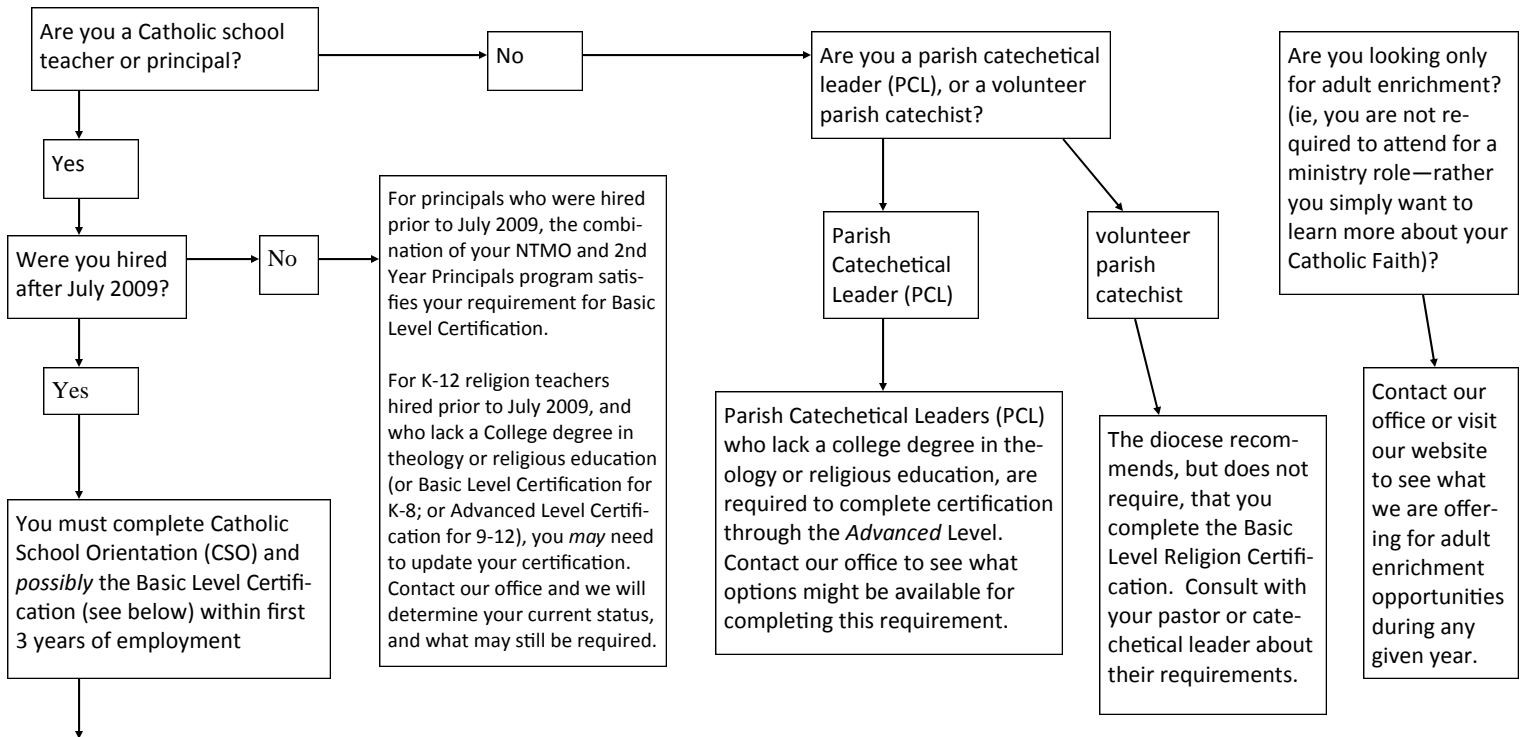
Are you a Catholic school teacher or principal?

No

Are you a parish catechetical leader (PCL), or a volunteer parish catechist?

Are you looking only for adult enrichment? (ie, you are not required to attend for a ministry role—rather you simply want to learn more about your Catholic Faith)?

Yes

Were you hired after July 2009?

No

For principals who were hired prior to July 2009, the combination of your NTMO and 2nd Year Principals program satisfies your requirement for Basic Level Certification.

For K-12 religion teachers hired prior to July 2009, and who lack a College degree in theology or religious education (or Basic Level Certification for K-8; or Advanced Level Certification for 9-12), you *may* need to update your certification. Contact our office and we will determine your current status, and what may still be required.

Yes

You must complete Catholic School Orientation (CSO) and *possibly* the Basic Level Certification (see below) within first 3 years of employment

Parish Catechetical Leader (PCL)

Parish Catechetical Leaders (PCL) who lack a college degree in theology or religious education, are required to complete certification through the *Advanced* Level. Contact our office to see what options might be available for completing this requirement.

volunteer parish catechist

The diocese recommends, but does not require, that you complete the Basic Level Religion Certification. Consult with your pastor or catechetical leader about their requirements.

Contact our office or visit our website to see what we are offering for adult enrichment opportunities during any given year.